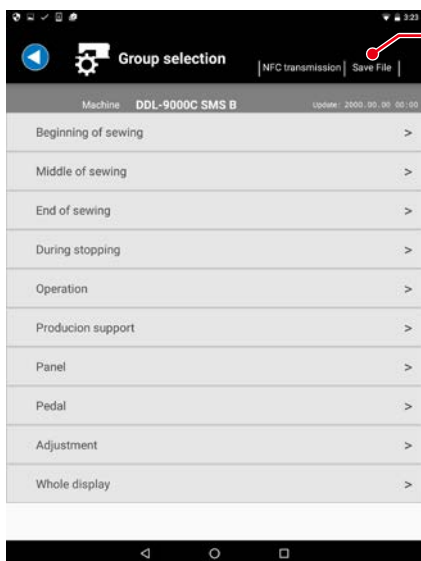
3:23

Group selection

NFC transmission | Save File

Machine DDL-9000C SMS B

Update: 2000.00.00 00:00

Beginning of sewing >

Middle of sewing >

End of sewing >

During stopping >

Operation >

Producion support >

Panel >

Pedal >

Adjustment >

Whole display >